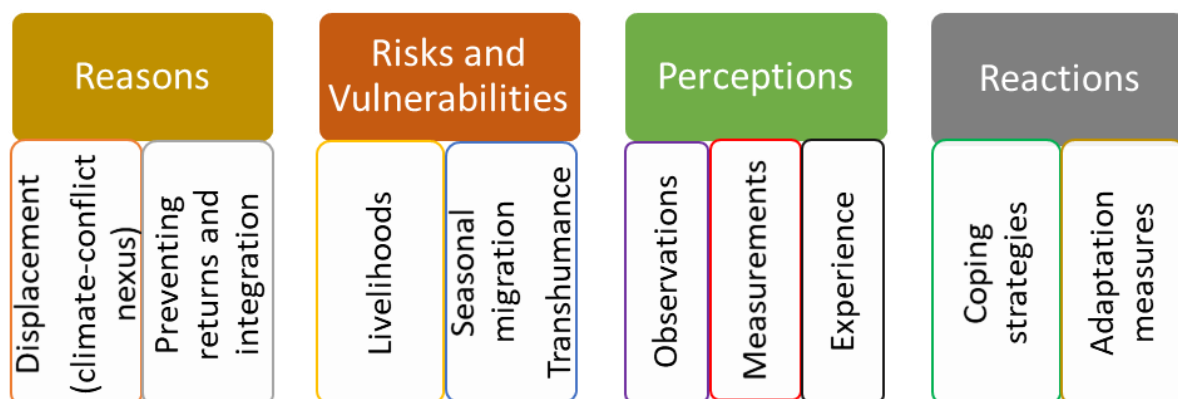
Reasons

Displacement (climate-conflict nexus)

Preventing returns and integration

Risks and Vulnerabilities

Livelihoods

Seasonal migration Transhumance

Perceptions

Observations

Measurements

Experience

Reactions

Coping strategies

Adaptation measures